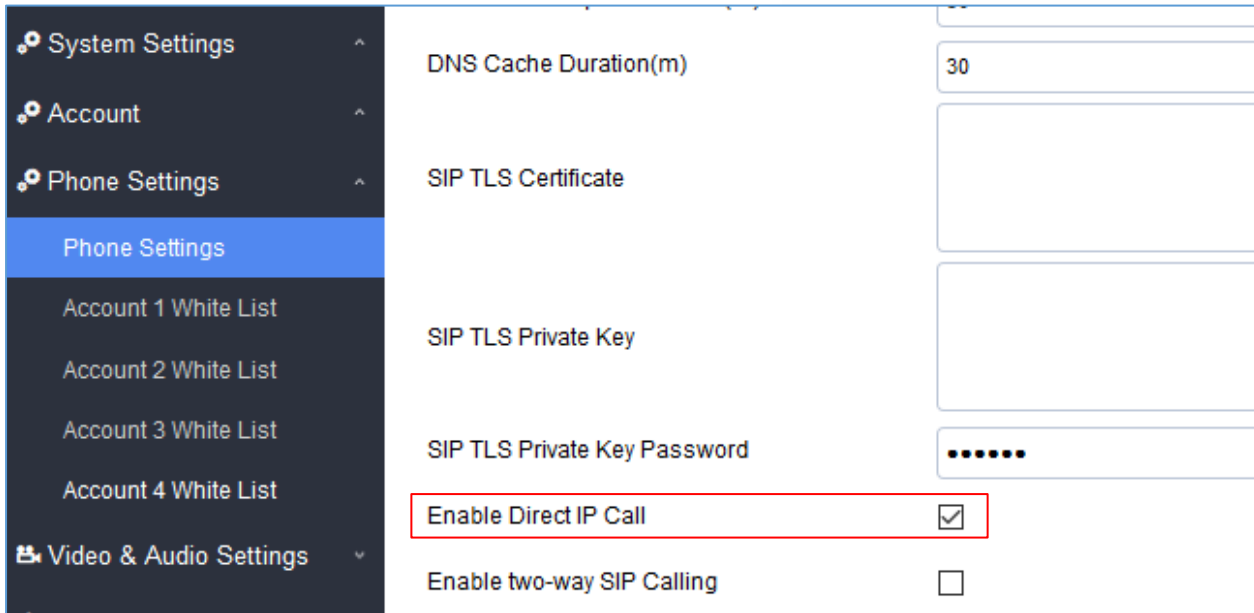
System Settings
Account
Phone Settings
Phone Settings
Account 1 White List
Account 2 White List
Account 3 White List
Account 4 White List
Video & Audio Settings

DNS Cache Duration(m) | 30
SIP TLS Certificate
SIP TLS Private Key
SIP TLS Private Key Password | ••••••
Enable Direct IP Call
Enable two-way SIP Calling